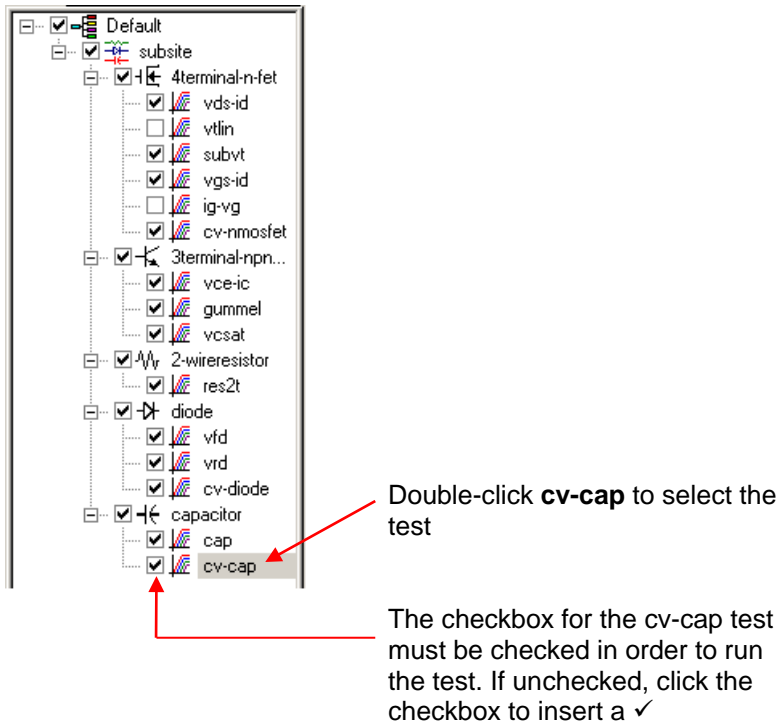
Default
subsite
4terminal-n-fet
vds-id
vtlin
subvt
vgs-id
ig-vg
cv-nmosfet
3terminal-npn...
vce-ic
gummel
vcsat
2-wireresistor
res2t
diode
vfd
vrd
cv-diode
capacitor
cap
cv-cap

Double-click **cv-cap** to select the test

The checkbox for the cv-cap test must be checked in order to run the test. If unchecked, click the checkbox to insert a ✓